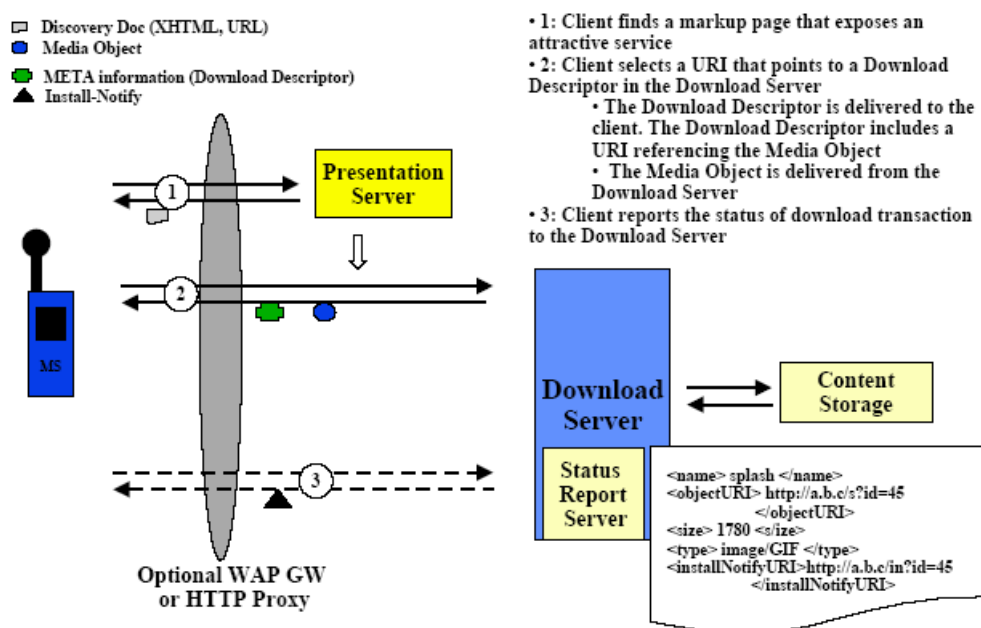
Discovery Doc (XHTML, URL)
Media Object
META information (Download Descriptor)
Install-Notify

• 1: Client finds a markup page that exposes an attractive service
• 2: Client selects a URI that points to a Download Descriptor in the Download Server
• The Download Descriptor is delivered to the client. The Download Descriptor includes a URI referencing the Media Object
• The Media Object is delivered from the Download Server
• 3: Client reports the status of download transaction to the Download Server

1
Presentation Server
2
MS
Download Server
Content Storage
3
Status Report Server

<name> splash </name>
<objectURI> http://a.b.c/s?id=45 </objectURI>
<size> 1780 </size>
<type> image/GIF </type>
<installNotifyURI>http://a.b.c/in?id=45 </installNotifyURI>

Optional WAP GW or HTTP Proxy